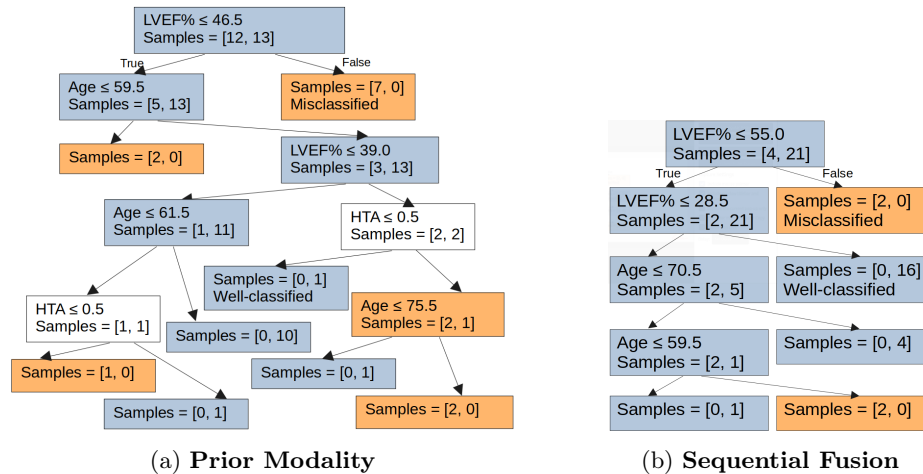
LVEF% ≤ 46.5
Samples = [12, 13]

True

False

Age ≤ 59.5
Samples = [5, 13]

Samples = [7, 0]
Misclassified

Samples = [2, 0]

LVEF% ≤ 39.0
Samples = [3, 13]

Age ≤ 61.5
Samples = [1, 11]

HTA ≤ 0.5
Samples = [2, 2]

Samples = [0, 1]
Well-classified

HTA ≤ 0.5
Samples = [1, 1]

Samples = [0, 10]

Age ≤ 75.5
Samples = [2, 1]

Samples = [1, 0]

Samples = [0, 1]

Samples = [0, 1]

Samples = [2, 0]

(a) **Prior Modality**

LVEF% ≤ 55.0
Samples = [4, 21]

True

False

LVEF% ≤ 28.5
Samples = [2, 21]

Samples = [2, 0]
Misclassified

Age ≤ 70.5
Samples = [2, 5]

Samples = [0, 16]
Well-classified

Age ≤ 59.5
Samples = [2, 1]

Samples = [0, 4]

Samples = [0, 1]

Samples = [2, 0]

(b) **Sequential Fusion**